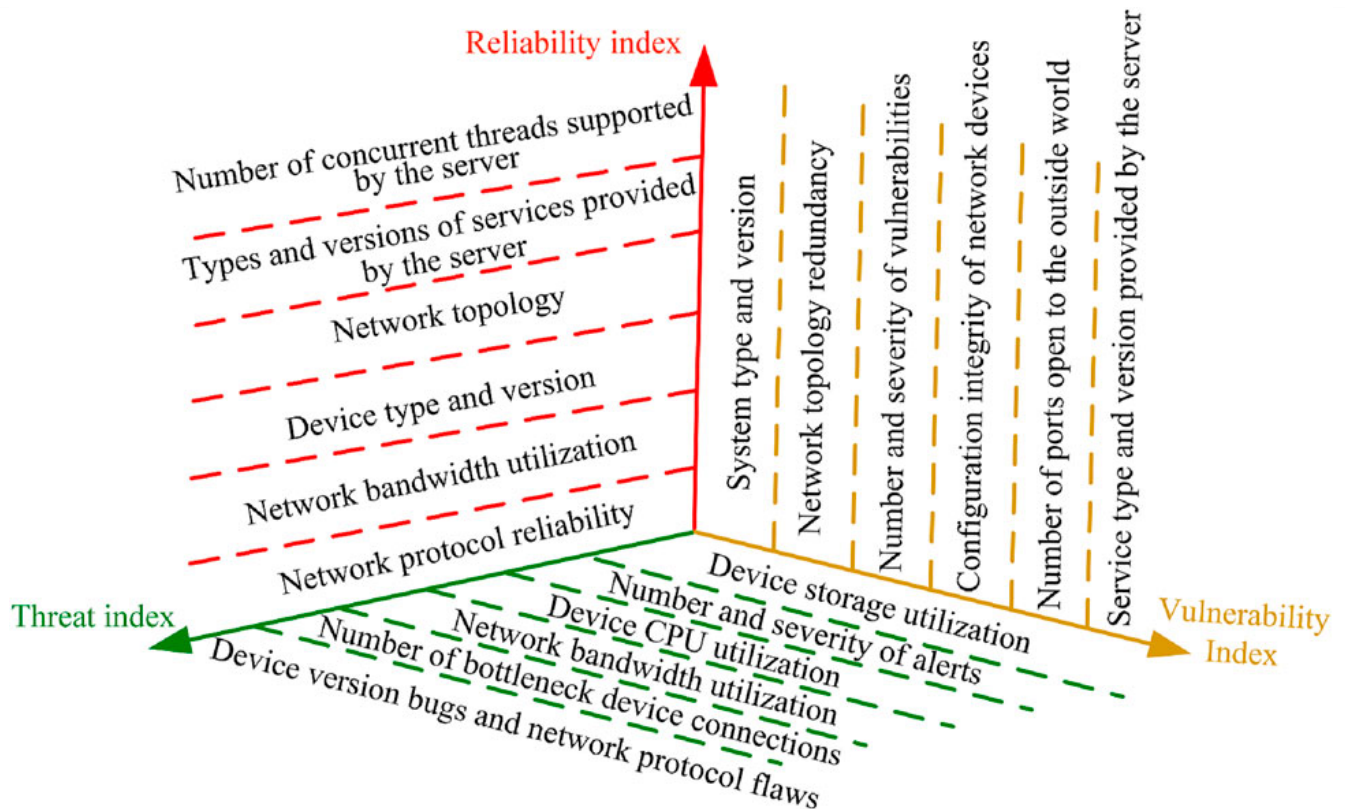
Reliability index

Number of concurrent threads supported by the server

Types and versions of services provided by the server

Network topology

Device type and version

Network bandwidth utilization

Network protocol reliability

System type and version

Network topology redundancy

Number and severity of vulnerabilities

Configuration integrity of network devices

Number of ports open to the outside world

Service type and version provided by the server

Vulnerability Index

Threat index

Device storage utilization

Number and severity of alerts

Device CPU utilization

Network bandwidth utilization

Number of bottleneck device connections

Device version bugs and network protocol flaws